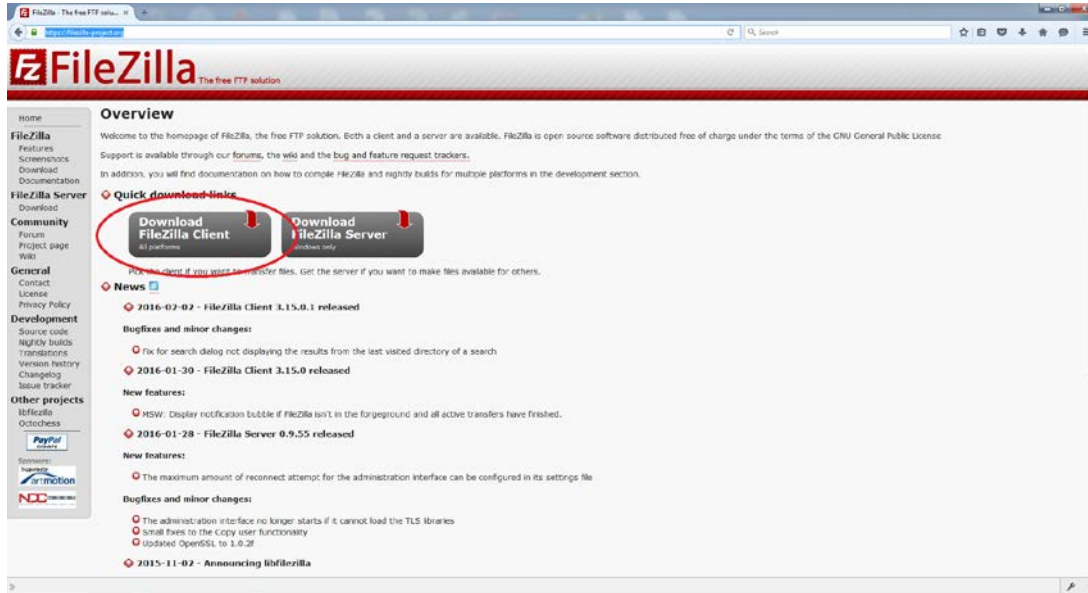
FileZilla - The free FTP solu... ×

https://filezilla-project.org

Search

FileZilla The free FTP solution

Home
FileZilla
Features
Screenshots
Download
Documentation
FileZilla Server
Download
Community
Forum
Project page
Wiki
General
Contact
License
Privacy Policy
Development
Source code
Nightly builds
Translations
Version history
Changelog
Issue tracker
Other projects
libfilezilla
Octochess
PayPal
Sponsors:
artmotion
NDC

Overview

Welcome to the homepage of FileZilla, the free FTP solution. Both a client and a server are available. FileZilla is open source software distributed free of charge under the terms of the GNU General Public License

Support is available through our forums, the wiki and the bug and feature request trackers.

In addition, you will find documentation on how to compile FileZilla and nightly builds for multiple platforms in the development section.

Quick download links

Download FileZilla Client
All platforms

Download FileZilla Server
Windows only

Pick the client if you want to transfer files. Get the server if you want to make files available for others.

News

2016-02-02 - FileZilla Client 3.15.0.1 released

Bugfixes and minor changes:

Fix for search dialog not displaying the results from the last visited directory of a search

2016-01-30 - FileZilla Client 3.15.0 released

New features:

MSW: Display notification bubble if FileZilla isn't in the foreground and all active transfers have finished.

2016-01-28 - FileZilla Server 0.9.55 released

New features:

The maximum amount of reconnect attempt for the administration interface can be configured in its settings file

Bugfixes and minor changes:

The administration interface no longer starts if it cannot load the TLS libraries
Small fixes to the Copy user functionality
Updated OpenSSL to 1.0.2f

2015-11-02 - Announcing libfilezilla